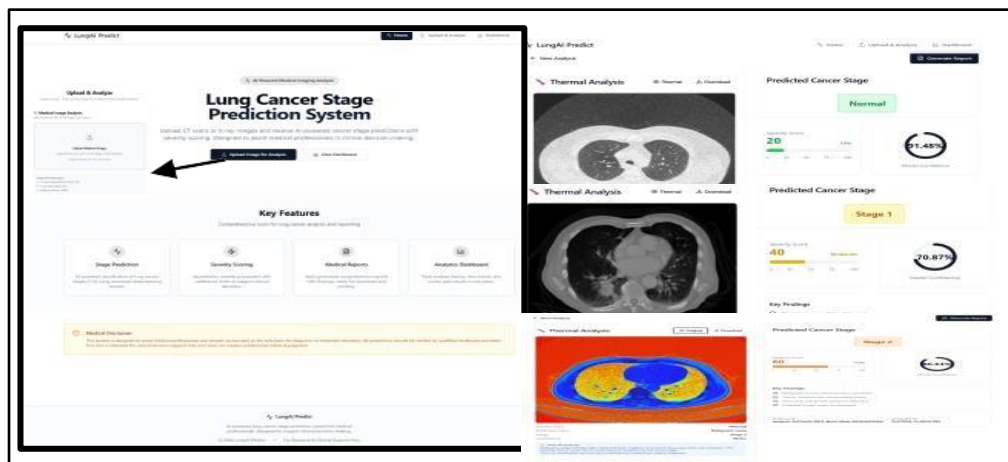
LungAI Predict

Home  Upload & Analyze  Dashboard

Upload & Analyze

Medical Image Analysis

AI-Powered Medical Imaging Analysis

Lung Cancer Stage Prediction System

Upload CT scans or X-ray images and receive AI-powered cancer stage predictions with severity scoring. Designed to assist medical professionals in clinical decision-making.

Upload Image for Analysis  View Dashboard

Key Features

Comprehensive tools for lung cancer analysis and reporting

Stage Prediction

Severity Scoring

Medical Reports

Analytics Dashboard

Medical Disclaimer

LungAI Predict

LungAI Predict

Home  Upload & Analyze  Dashboard

New Analysis

Generate Report

Thermal Analysis  Thermal  Download

Predicted Cancer Stage

Normal

Severity Score

20

91.48%

Thermal Analysis  Thermal  Download

Predicted Cancer Stage

Stage 1

Severity Score

40

70.87%

Key Findings

Thermal Analysis

Predicted Cancer Stage

Generate Report

Key Findings